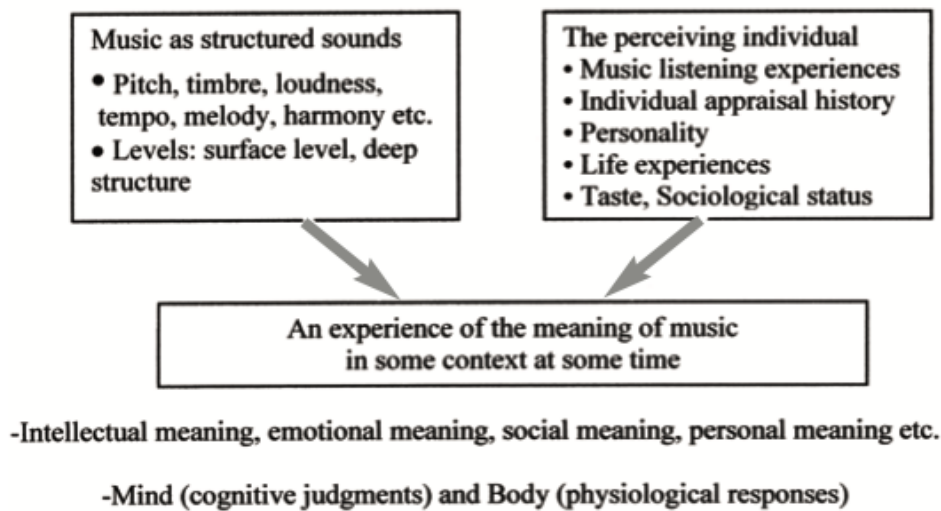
Music as structured sounds
• Pitch, timbre, loudness, tempo, melody, harmony etc.
• Levels: surface level, deep structure

The perceiving individual
• Music listening experiences
• Individual appraisal history
• Personality
• Life experiences
• Taste, Sociological status

An experience of the meaning of music in some context at some time

-Intellectual meaning, emotional meaning, social meaning, personal meaning etc.

-Mind (cognitive judgments) and Body (physiological responses)